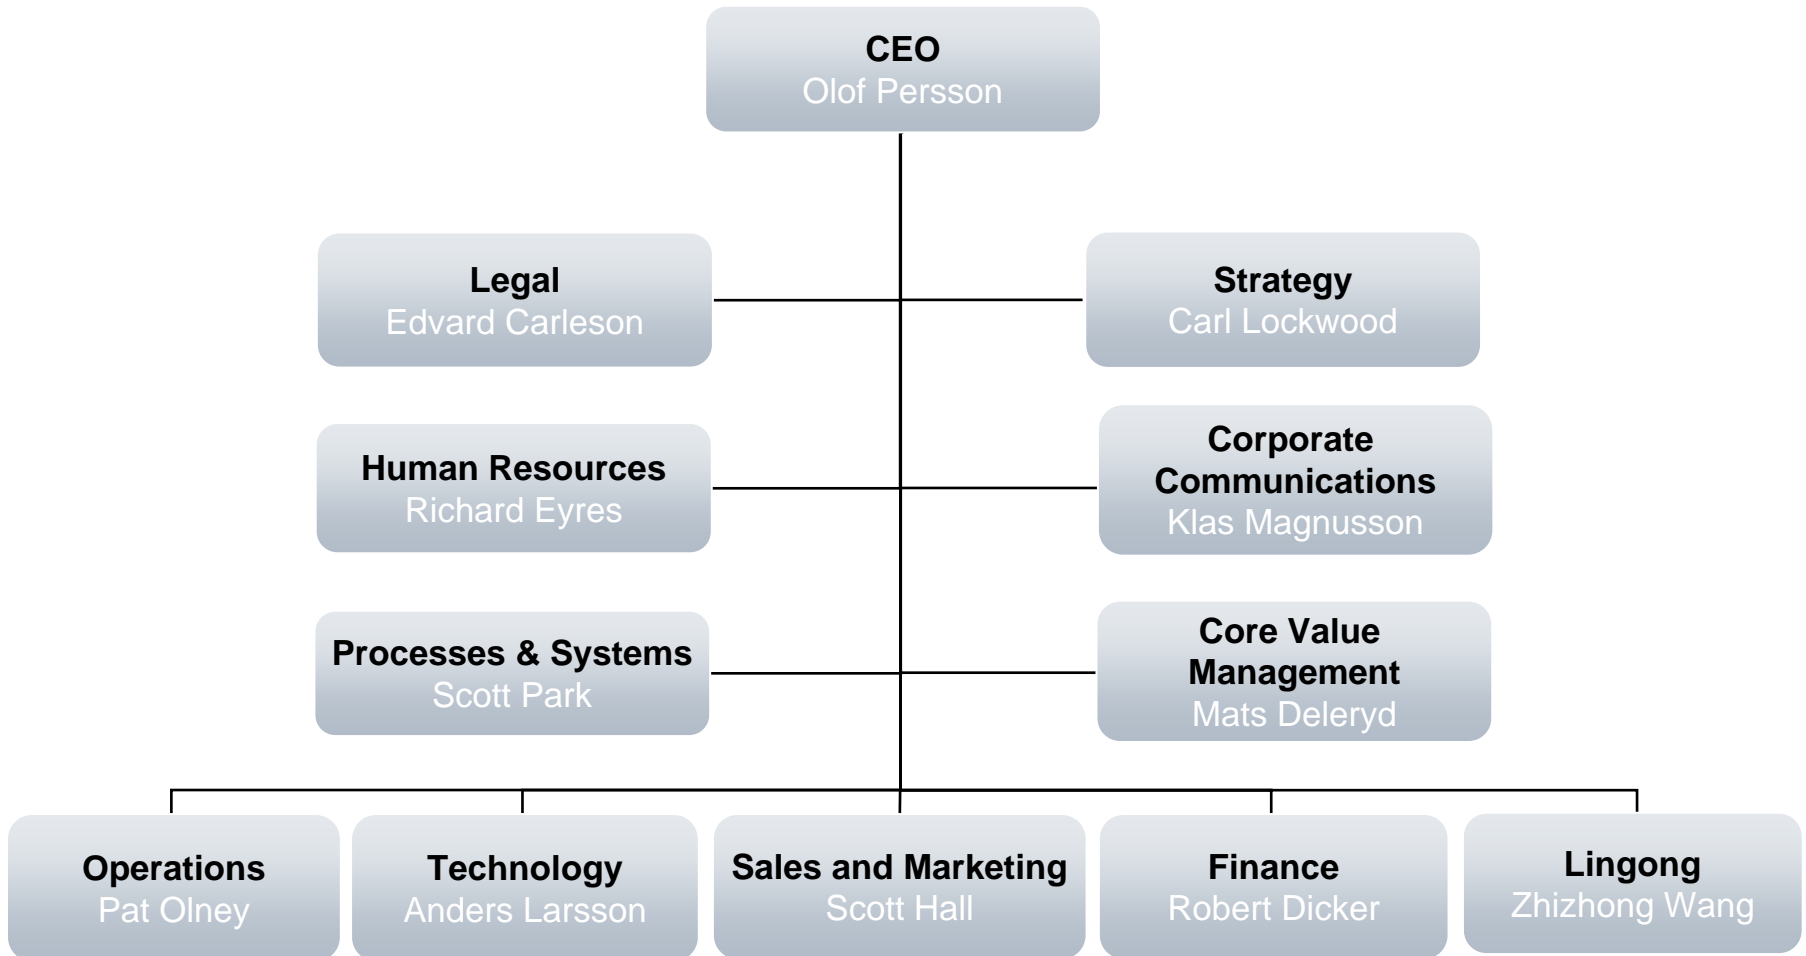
CEO
Olof Persson

Legal
Edvard Carleson

Strategy
Carl Lockwood

Human Resources
Richard Eyres

Corporate Communications
Klas Magnusson

Processes & Systems
Scott Park

Core Value Management
Mats Deleryd

Operations
Pat Olney

Technology
Anders Larsson

Sales and Marketing
Scott Hall

Finance
Robert Dicker

Lingong
Zhizhong Wang